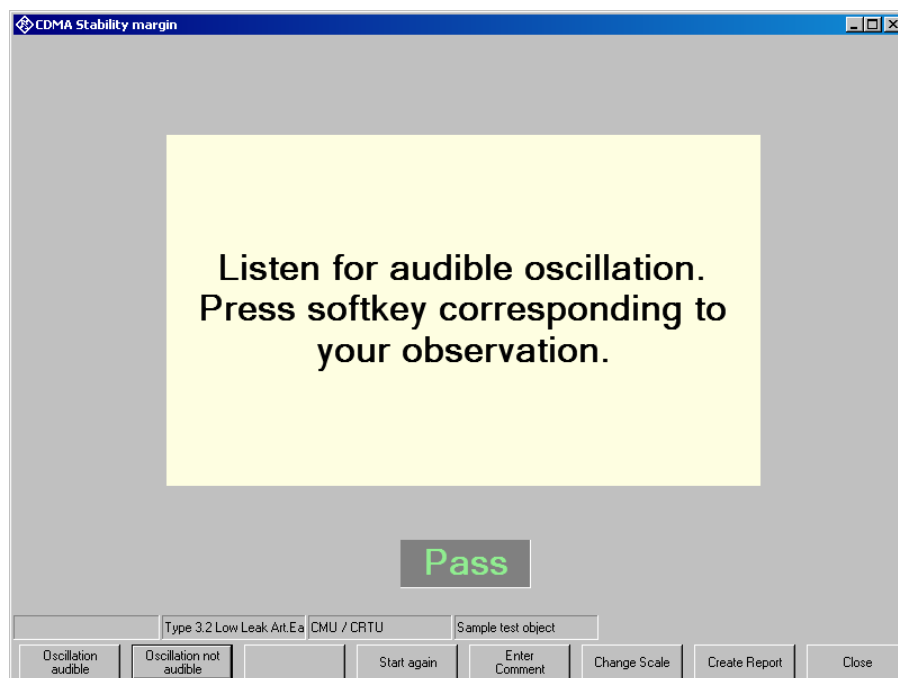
CDMA Stability margin

Listen for audible oscillation. Press softkey corresponding to your observation.

Pass

Type 3.2 Low Leak Art.Ea CMU / CRTU Sample test object

Oscillation audible
Oscillation not audible
Start again
Enter Comment
Change Scale
Create Report
Close